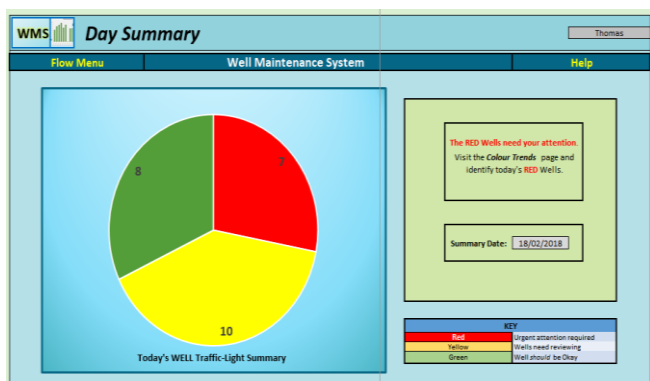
WMS Day Summary

Thomas

Flow Menu | Well Maintenance System | Help

7

8

10

Today's WELL Traffic-Light Summary

The RED Wells need your attention.
Visit the *Colour Trends* page and identify today's RED Wells.

Summary Date: 18/02/2018

| KEY | |
|---|---|
| Red | Urgent attention required |
| Yellow | Wells need reviewing |
| Green | Well should be Okay |